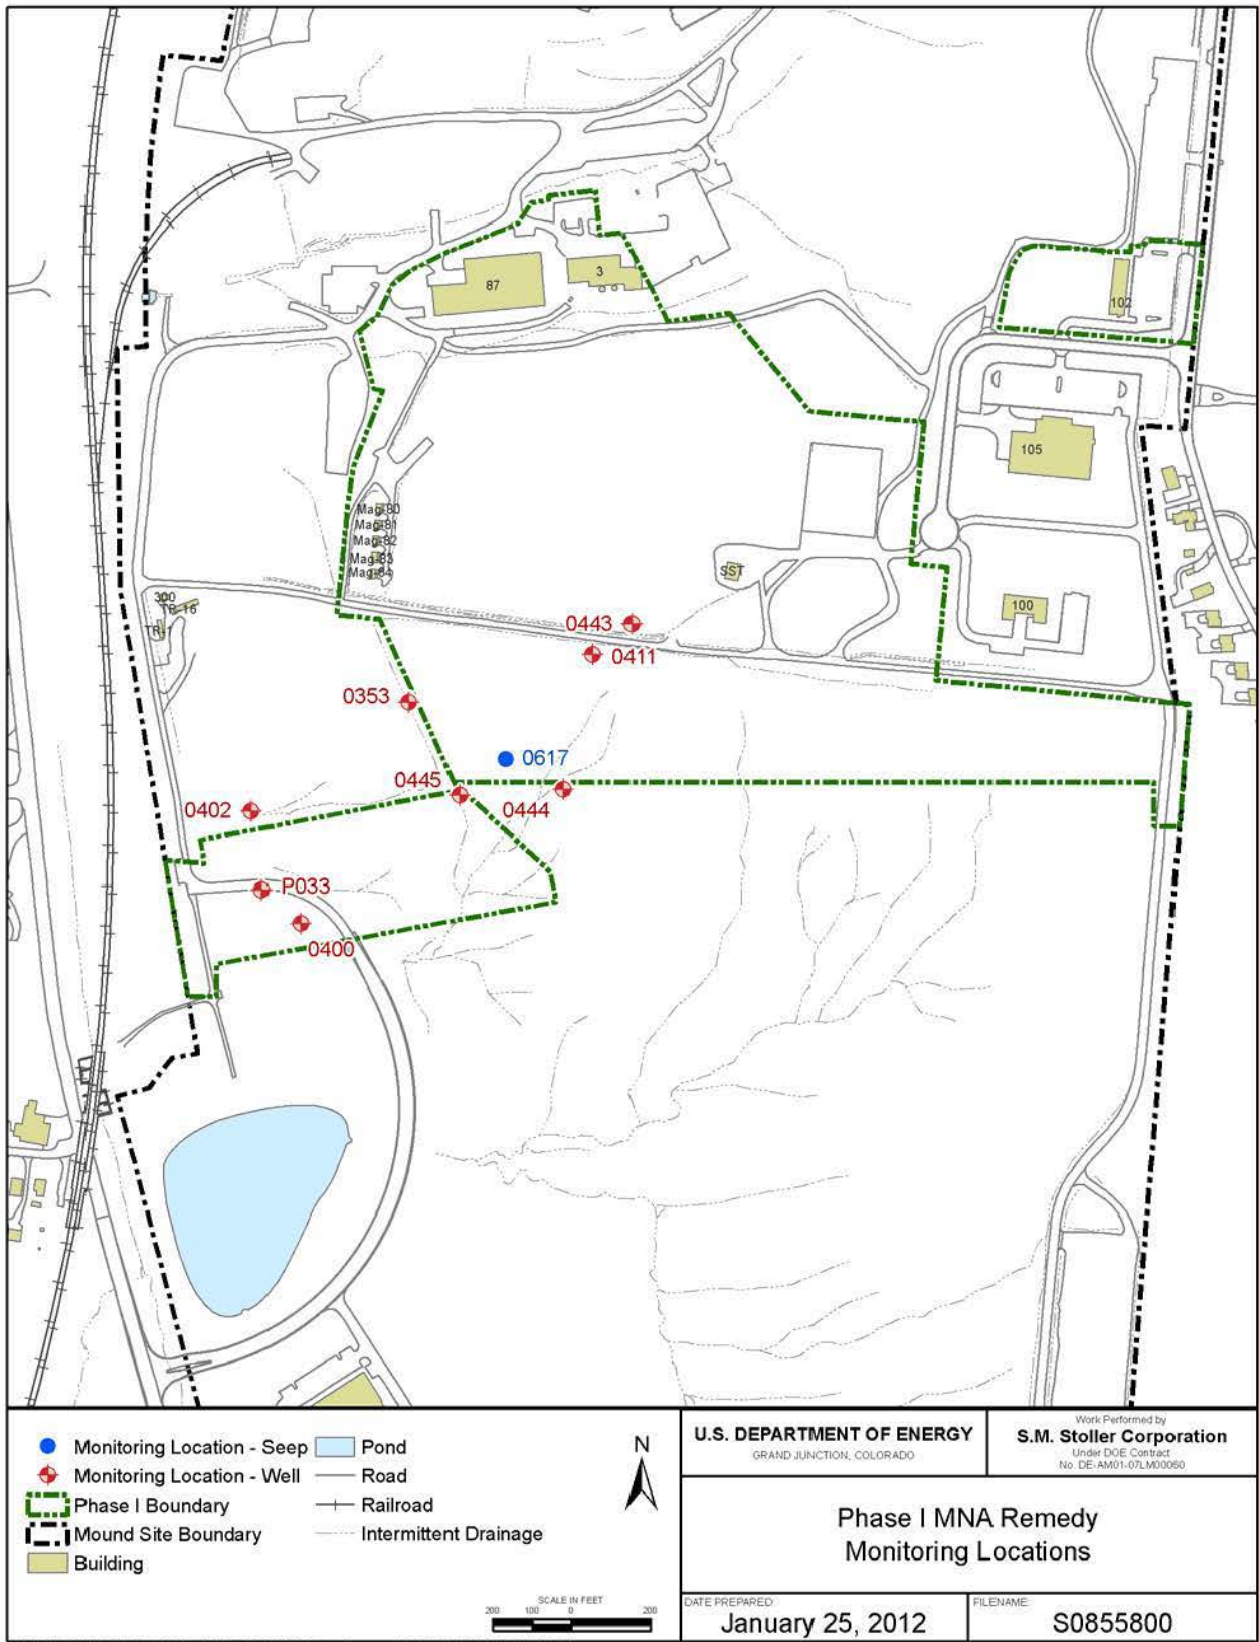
87
3
102
105
Mag-80
Mag-81
Mag-82
Mag-83
Mag-84
SST
300
TR-16
TR-1
100
0443
0411
0353
0617
0445
0444
0402
P033
0400

Monitoring Location - Seep
Monitoring Location - Well
Phase I Boundary
Mound Site Boundary
Building
Pond
Road
Railroad
Intermittent Drainage

N

SCALE IN FEET
200 100 0 200

U.S. DEPARTMENT OF ENERGY
GRAND JUNCTION, COLORADO

Work Performed by
S.M. Stoller Corporation
Under DOE Contract
No. DE-AM01-07LM00060

Phase I MNA Remedy
Monitoring Locations

DATE PREPARED:
January 25, 2012

FILENAME:
S0855800